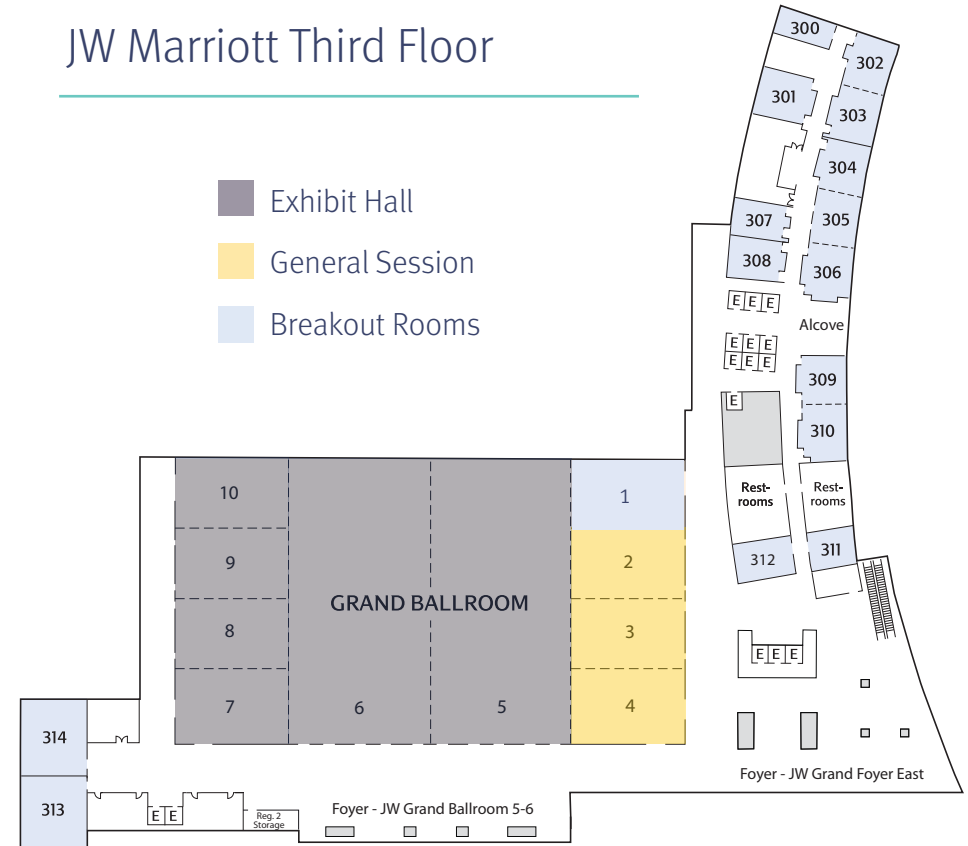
JW Marriott Third Floor

Exhibit Hall
General Session
Breakout Rooms

300
302
301
303
304
307
305
308
306
E E E
Alcove
E E E
E E E
309
E
310
Restrooms
Restrooms
312
311
10
1
9
2
GRAND BALLROOM
8
3
E E E
7
6
5
4
314
Foyer - JW Grand Foyer East
313
E E
Reg. 2 Storage
Foyer - JW Grand Ballroom 5-6